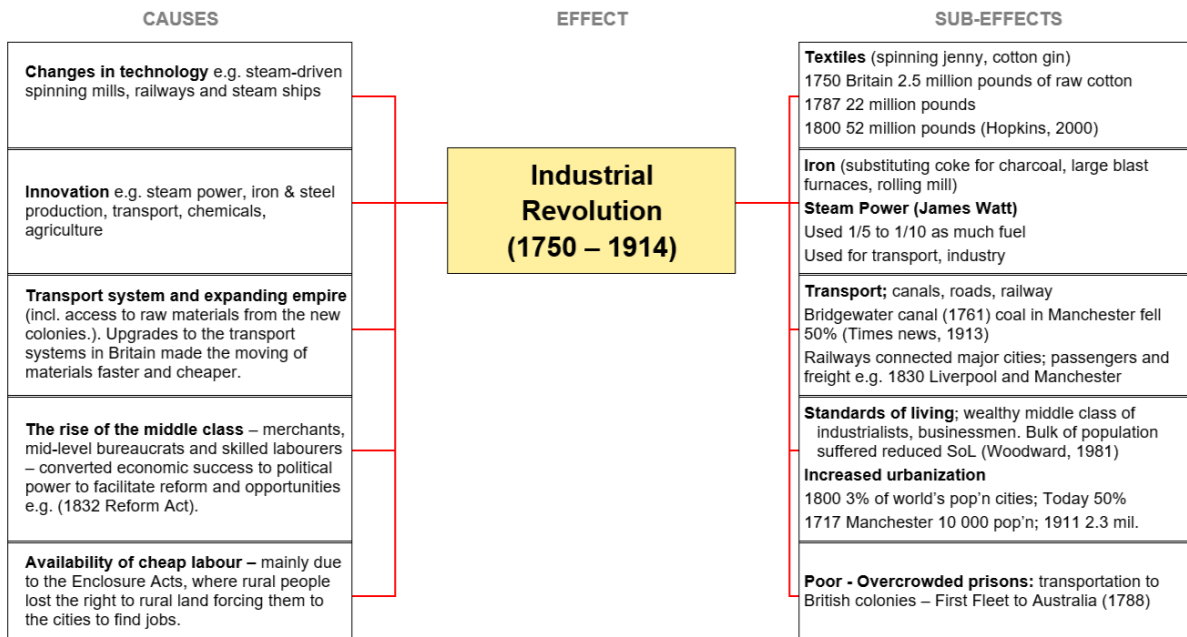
CAUSES

EFFECT

SUB-EFFECTS

Changes in technology e.g. steam-driven spinning mills, railways and steam ships

Innovation e.g. steam power, iron & steel production, transport, chemicals, agriculture

Transport system and expanding empire (incl. access to raw materials from the new colonies.). Upgrades to the transport systems in Britain made the moving of materials faster and cheaper.

The rise of the middle class – merchants, mid-level bureaucrats and skilled labourers – converted economic success to political power to facilitate reform and opportunities e.g. (1832 Reform Act).

Availability of cheap labour – mainly due to the Enclosure Acts, where rural people lost the right to rural land forcing them to the cities to find jobs.

Industrial Revolution (1750 – 1914)

Textiles (spinning jenny, cotton gin)
1750 Britain 2.5 million pounds of raw cotton
1787 22 million pounds
1800 52 million pounds (Hopkins, 2000)

Iron (substituting coke for charcoal, large blast furnaces, rolling mill)
Steam Power (James Watt)
Used 1/5 to 1/10 as much fuel
Used for transport, industry

Transport; canals, roads, railway
Bridgewater canal (1761) coal in Manchester fell 50% (Times news, 1913)
Railways connected major cities; passengers and freight e.g. 1830 Liverpool and Manchester

Standards of living; wealthy middle class of industrialists, businessmen. Bulk of population suffered reduced SoL (Woodward, 1981)
Increased urbanization
1800 3% of world's pop'n cities; Today 50%
1717 Manchester 10 000 pop'n; 1911 2.3 mil.

Poor - Overcrowded prisons: transportation to British colonies – First Fleet to Australia (1788)